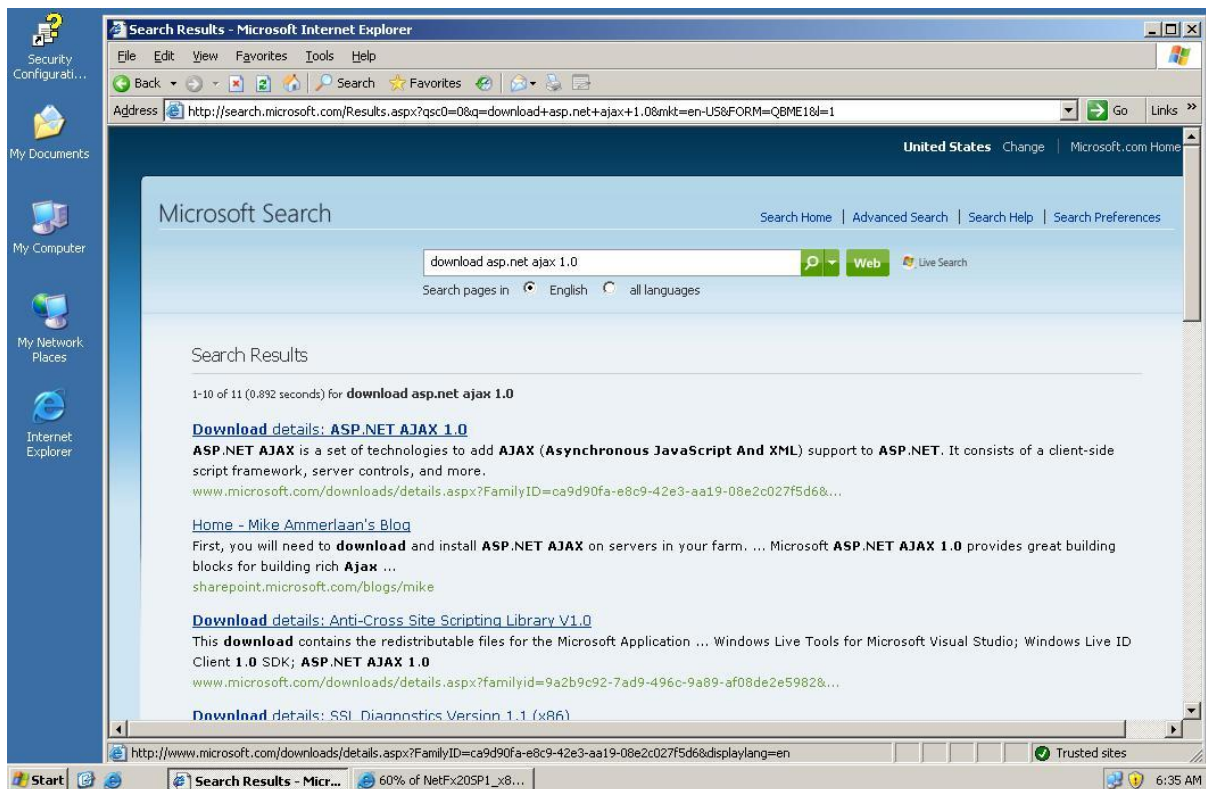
Security Configurati...

My Documents

My Computer

My Network Places

Internet Explorer

Search Results - Microsoft Internet Explorer

File Edit View Favorites Tools Help

Back Search Favorites

Address http://search.microsoft.com/Results.aspx?qsc0=0&q=download+asp.net+ajax+1.0&mkt=en-US&FORM=QBME1&l=1 Go Links »

United States Change | Microsoft.com Home

Microsoft Search

Search Home | Advanced Search | Search Help | Search Preferences

download asp.net ajax 1.0 Web Live Search

Search pages in English all languages

Search Results

1-10 of 11 (0.892 seconds) for **download asp.net ajax 1.0**

Download details: ASP.NET AJAX 1.0
**ASP.NET AJAX** is a set of technologies to add **AJAX** (**Asynchronous JavaScript And XML**) support to **ASP.NET**. It consists of a client-side script framework, server controls, and more.
www.microsoft.com/downloads/details.aspx?FamilyID=ca9d90fa-e8c9-42e3-aa19-08e2c027f5d6&...

Home - Mike Ammerlaan's Blog
First, you will need to **download** and install **ASP.NET AJAX** on servers in your farm. ... Microsoft **ASP.NET AJAX 1.0** provides great building blocks for building rich **Ajax** ...
sharepoint.microsoft.com/blogs/mike

Download details: Anti-Cross Site Scripting Library V1.0
This **download** contains the redistributable files for the Microsoft Application ... Windows Live Tools for Microsoft Visual Studio; Windows Live ID Client **1.0** SDK; **ASP.NET AJAX 1.0**
www.microsoft.com/downloads/details.aspx?familyid=9a2b9c92-7ad9-496c-9a89-af08de2e5982&...

Download details: SSL Diagnostics Version 1.1 (x86)

http://www.microsoft.com/downloads/details.aspx?FamilyID=ca9d90fa-e8c9-42e3-aa19-08e2c027f5d6&displaylang=en Trusted sites

Start Search Results - Micr... 60% of NetFx20SP1_x8... 6:35 AM